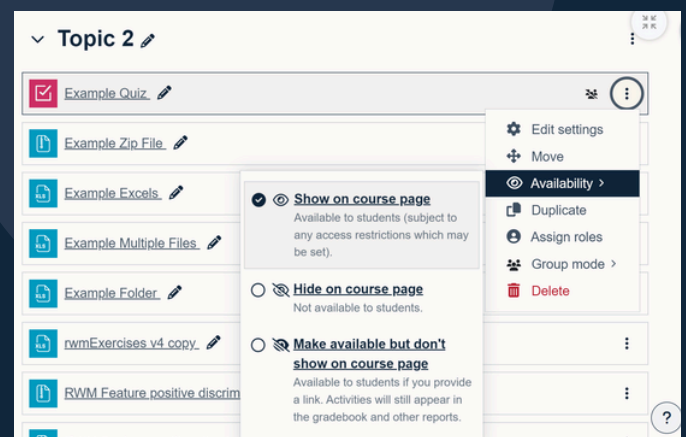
Topic 2

Example Quiz

Example Zip File

Example Excels

Example Multiple Files

Example Folder

rwmExercises v4 copy

RWM Feature positive discrim

Show on course page
Available to students (subject to any access restrictions which may be set).

Hide on course page
Not available to students.

Make available but don't show on course page
Available to students if you provide a link. Activities will still appear in the gradebook and other reports.

Edit settings
Move
Availability >
Duplicate
Assign roles
Group mode >
Delete

?